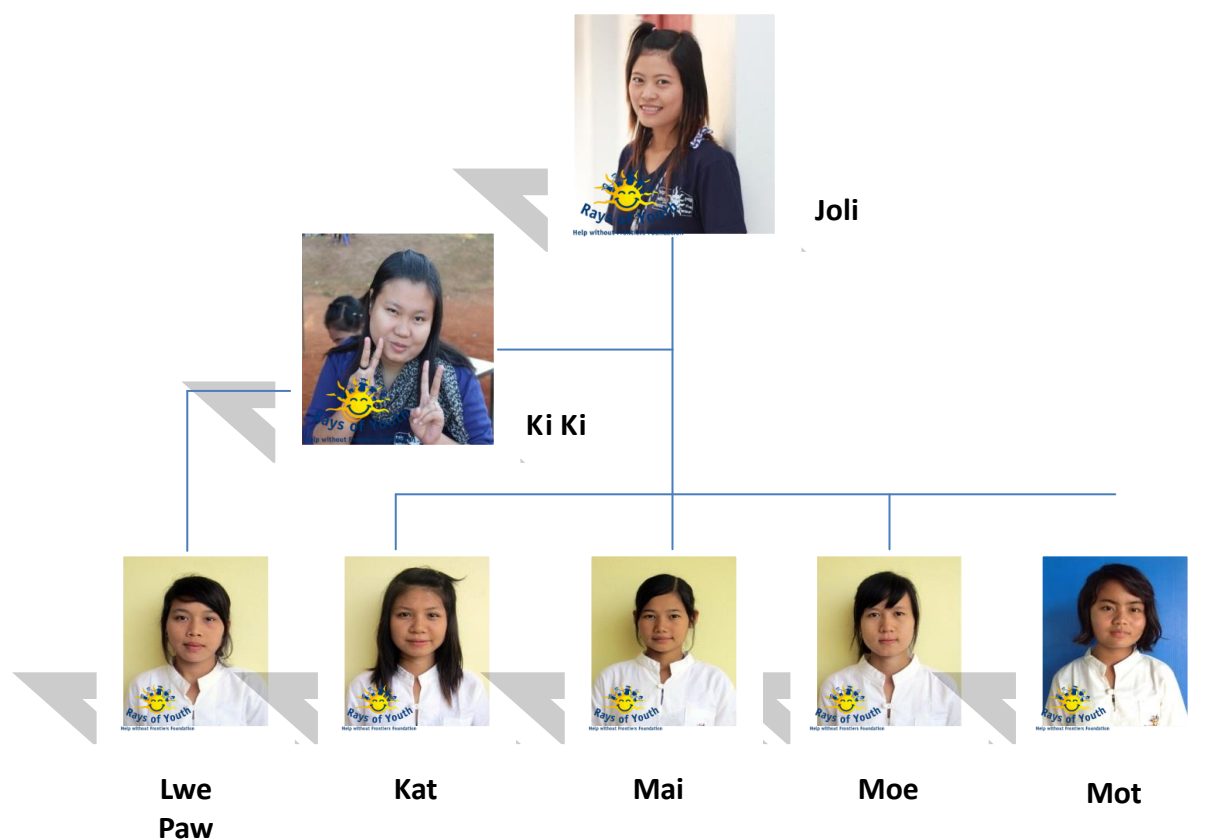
Rays of Youth
Help without Frontiers Foundation

Joli

Rays of Youth
Help without Frontiers Foundation

Ki Ki

Rays of Youth
Help without Frontiers Foundation

Rays of Youth
Help without Frontiers Foundation

Rays of Youth
Help without Frontiers Foundation

Rays of Youth
Help without Frontiers Foundation

Rays of Youth
Help without Frontiers Foundation

Lwe Paw

Kat

Mai

Moe

Mot